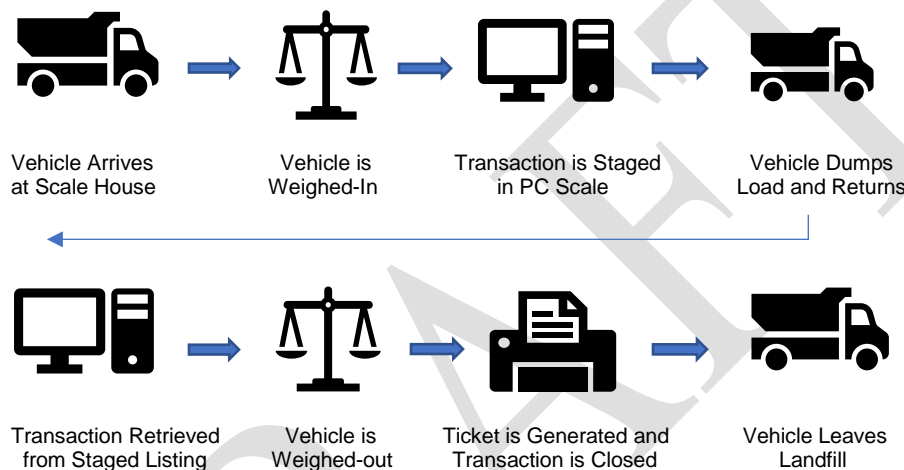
Vehicle Arrives at Scale House

Vehicle is Weighed-In

Transaction is Staged in PC Scale

Vehicle Dumps Load and Returns

Transaction Retrieved from Staged Listing

Vehicle is Weighed-out

Ticket is Generated and Transaction is Closed

Vehicle Leaves Landfill